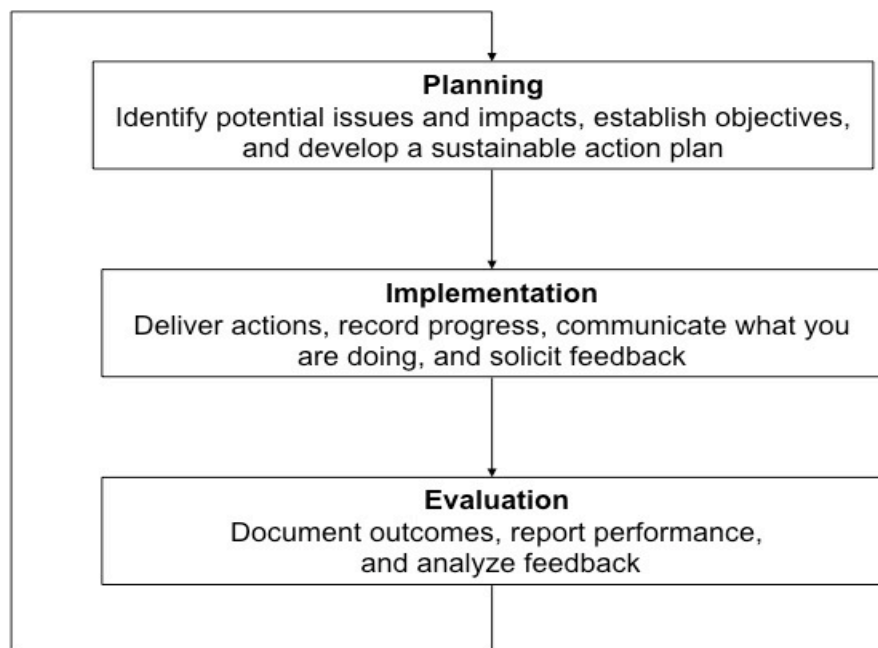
Planning
Identify potential issues and impacts, establish objectives, and develop a sustainable action plan

Implementation
Deliver actions, record progress, communicate what you are doing, and solicit feedback

Evaluation
Document outcomes, report performance, and analyze feedback